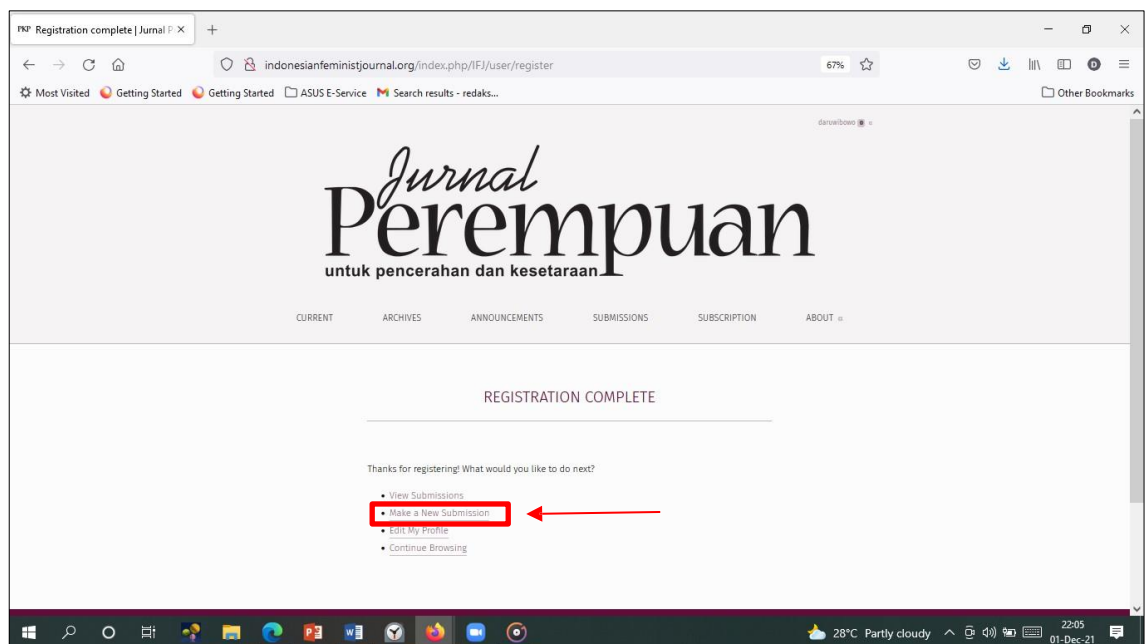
PKP Registration complete | Jurnal P ×
+
indonesianfeministjournal.org/index.php/IFJ/user/register
67%
Most Visited
Getting Started
Getting Started
ASUS E-Service
Search results - redaks...
Other Bookmarks

daruwibowo

Jurnal Perempuan
untuk pencerahan dan kesetaraan

CURRENT
ARCHIVES
ANNOUNCEMENTS
SUBMISSIONS
SUBSCRIPTION
ABOUT

REGISTRATION COMPLETE

Thanks for registering! What would you like to do next?

- View Submissions
- Make a New Submission
- Edit My Profile
- Continue Browsing

28°C Partly cloudy
22:05
01-Dec-21